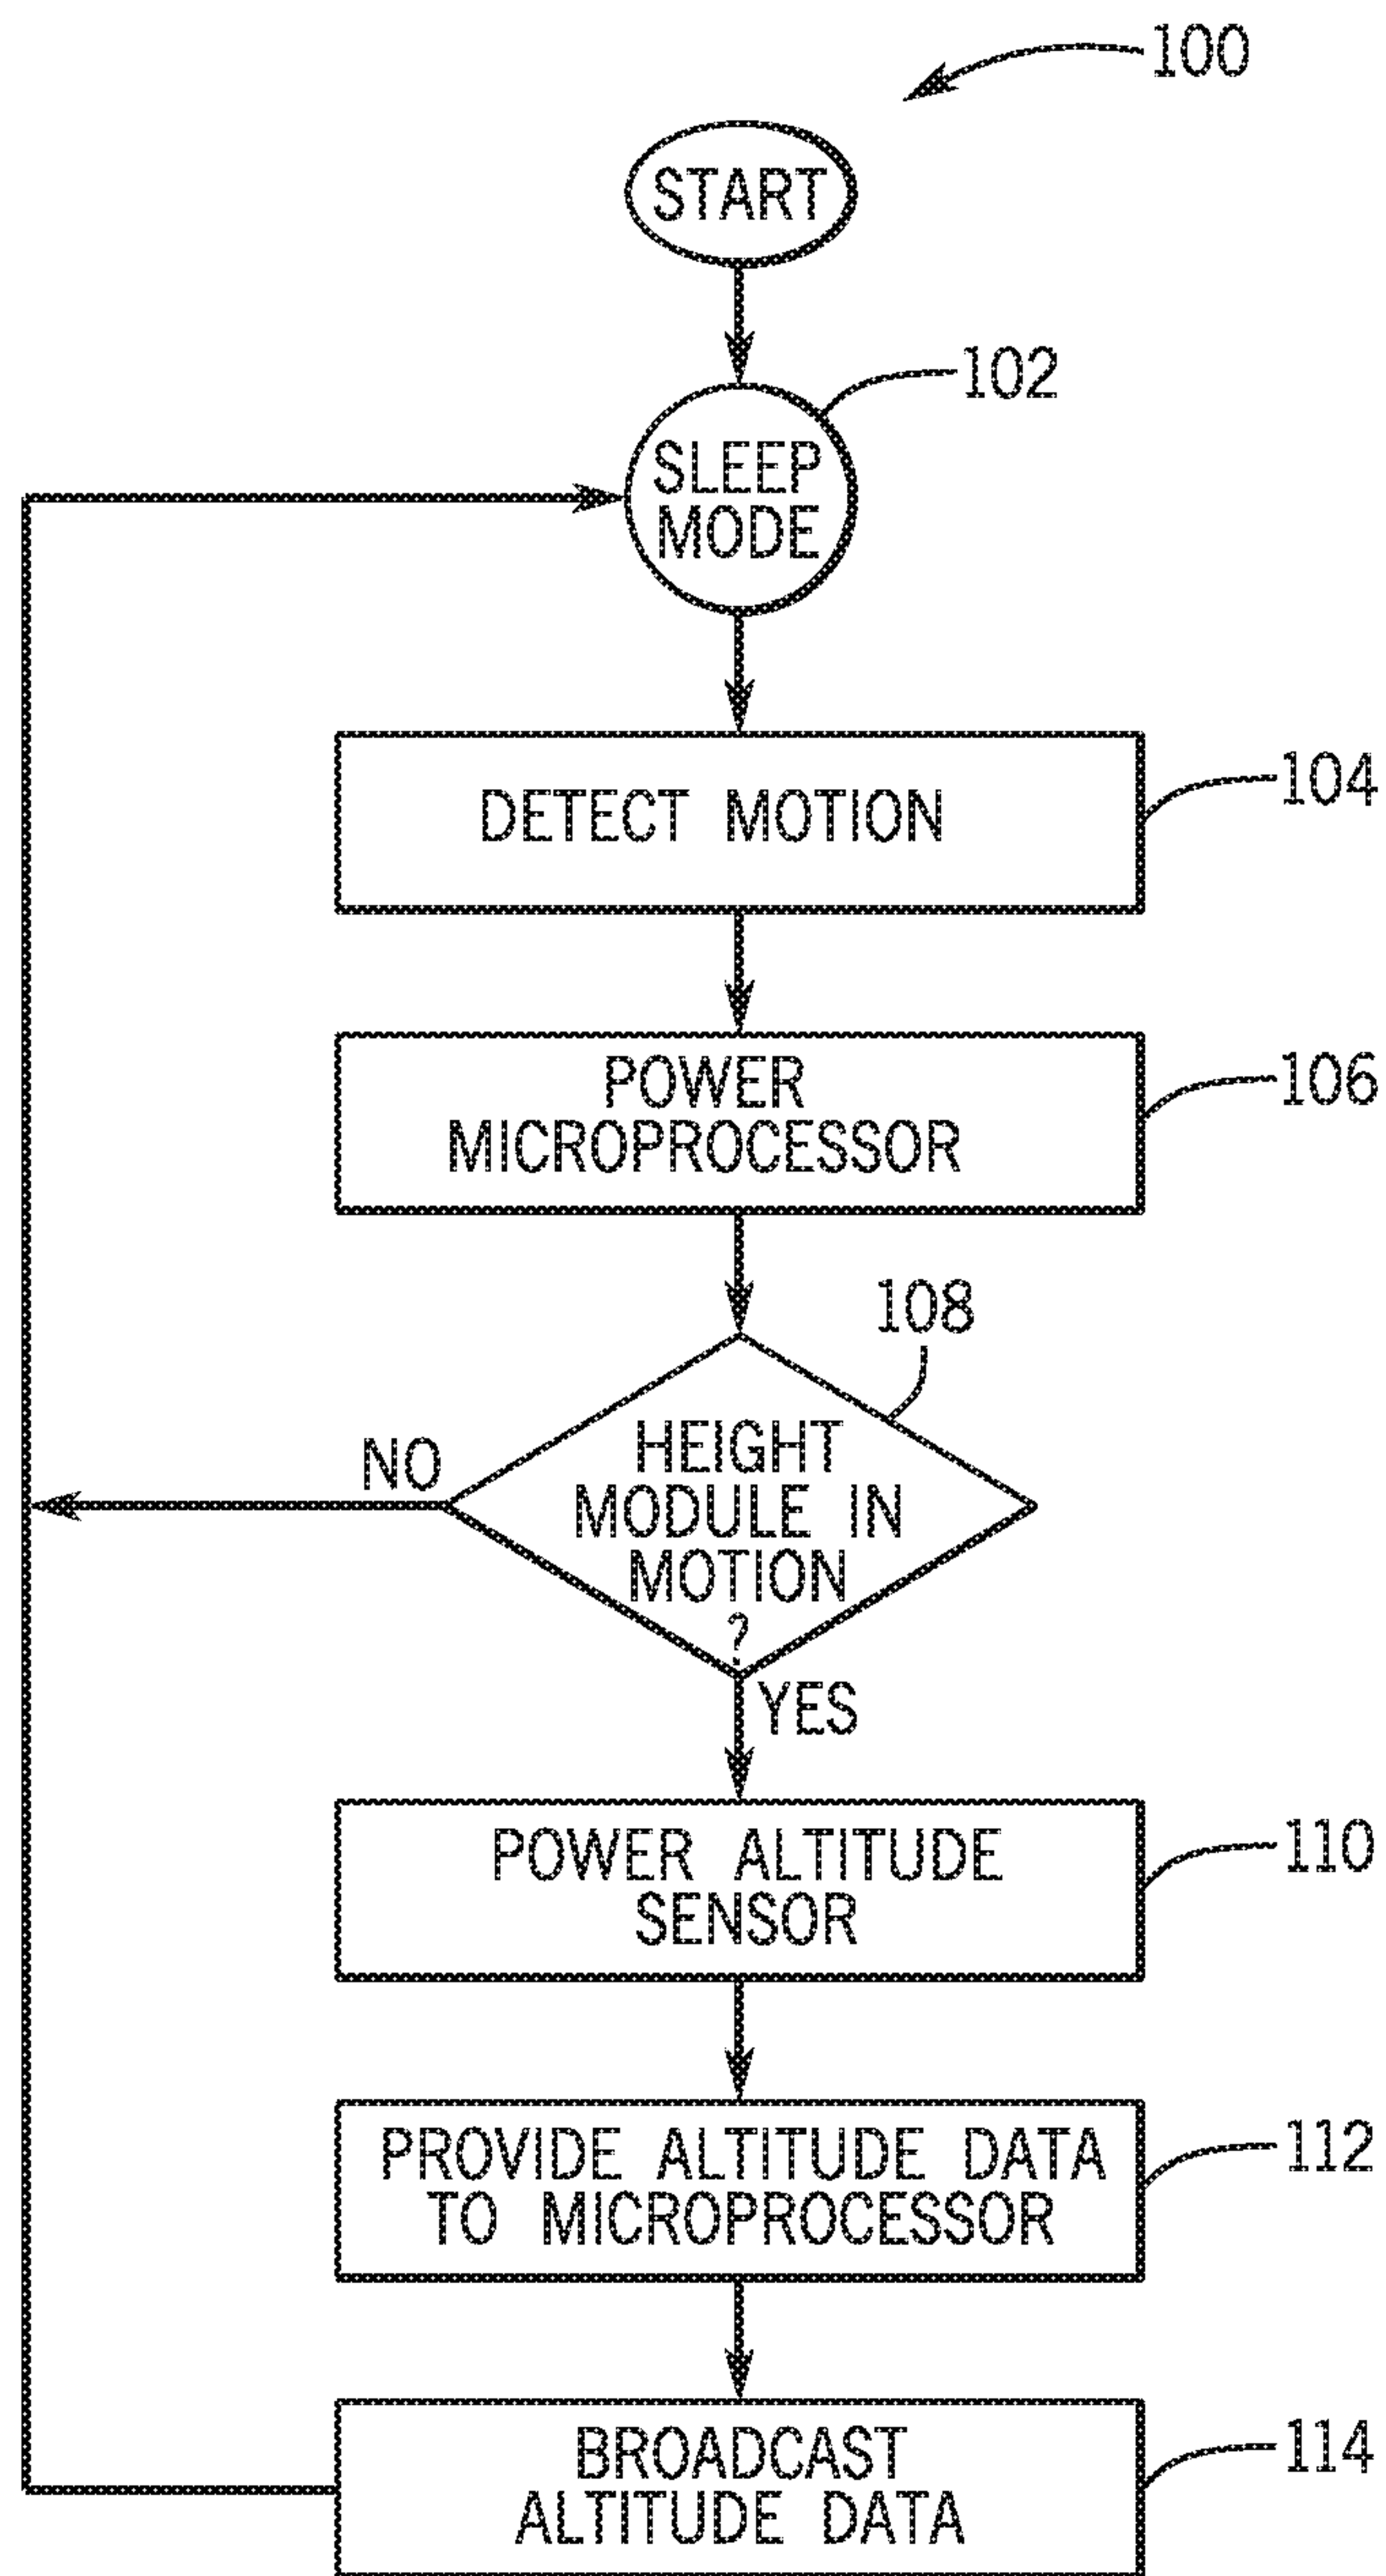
100

START

102

SLEEP MODE

DETECT MOTION

104

POWER MICROPROCESSOR

106

108

NO

HEIGHT MODULE IN MOTION ?

YES

POWER ALTITUDE SENSOR

110

PROVIDE ALTITUDE DATA TO MICROPROCESSOR

112

BROADCAST ALTITUDE DATA

114